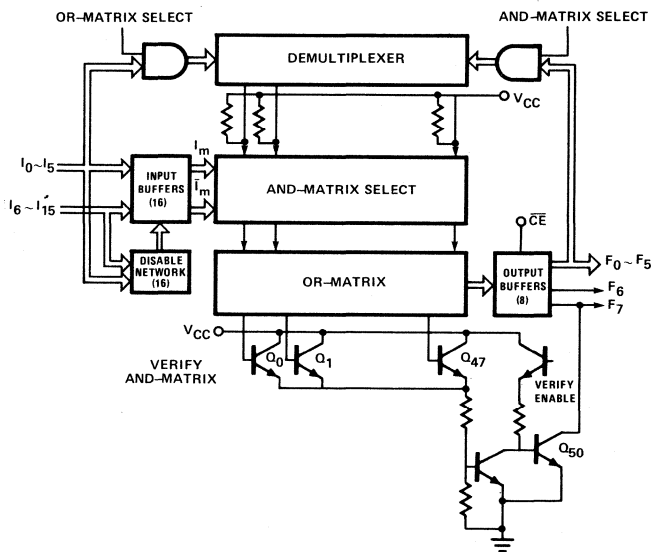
OR–MATRIX SELECT

AND–MATRIX SELECT

DEMULTIPLEXER

$V_{CC}$

$I_m$

$\bar{I}_m$

$I_0 \sim I_5$

$I_6 \sim I_{15}$

INPUT BUFFERS (16)

AND–MATRIX SELECT

DISABLE NETWORK (16)

$\overline{CE}$

OR–MATRIX

OUTPUT BUFFERS (8)

$F_0 \sim F_5$

$F_6$

$F_7$

$V_{CC}$

VERIFY AND–MATRIX

$Q_0$

$Q_1$

$Q_{47}$

VERIFY ENABLE

$Q_{50}$